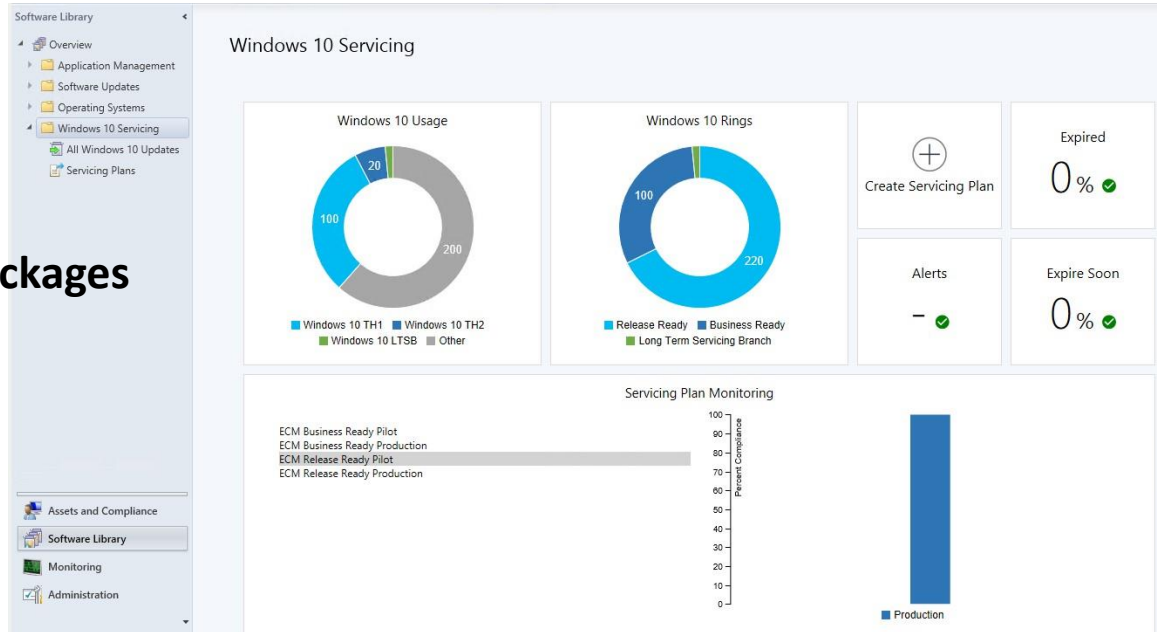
Software Library

Overview
Application Management
Software Updates
Operating Systems
Windows 10 Servicing
All Windows 10 Updates
Servicing Plans

ckages

Assets and Compliance
Software Library
Monitoring
Administration

Windows 10 Servicing

Windows 10 Usage

20
100
200

Windows 10 TH1 Windows 10 TH2
Windows 10 LTSB Other

Windows 10 Rings

100
220

Release Ready Business Ready
Long Term Servicing Branch

Create Servicing Plan

Expired
0 %

Alerts
-

Expire Soon
0 %

Servicing Plan Monitoring

ECM Business Ready Pilot
ECM Business Ready Production
ECM Release Ready Pilot
ECM Release Ready Production

Percent Compliance
100
90
80
70
60
50
40
30
20
10
0

Production